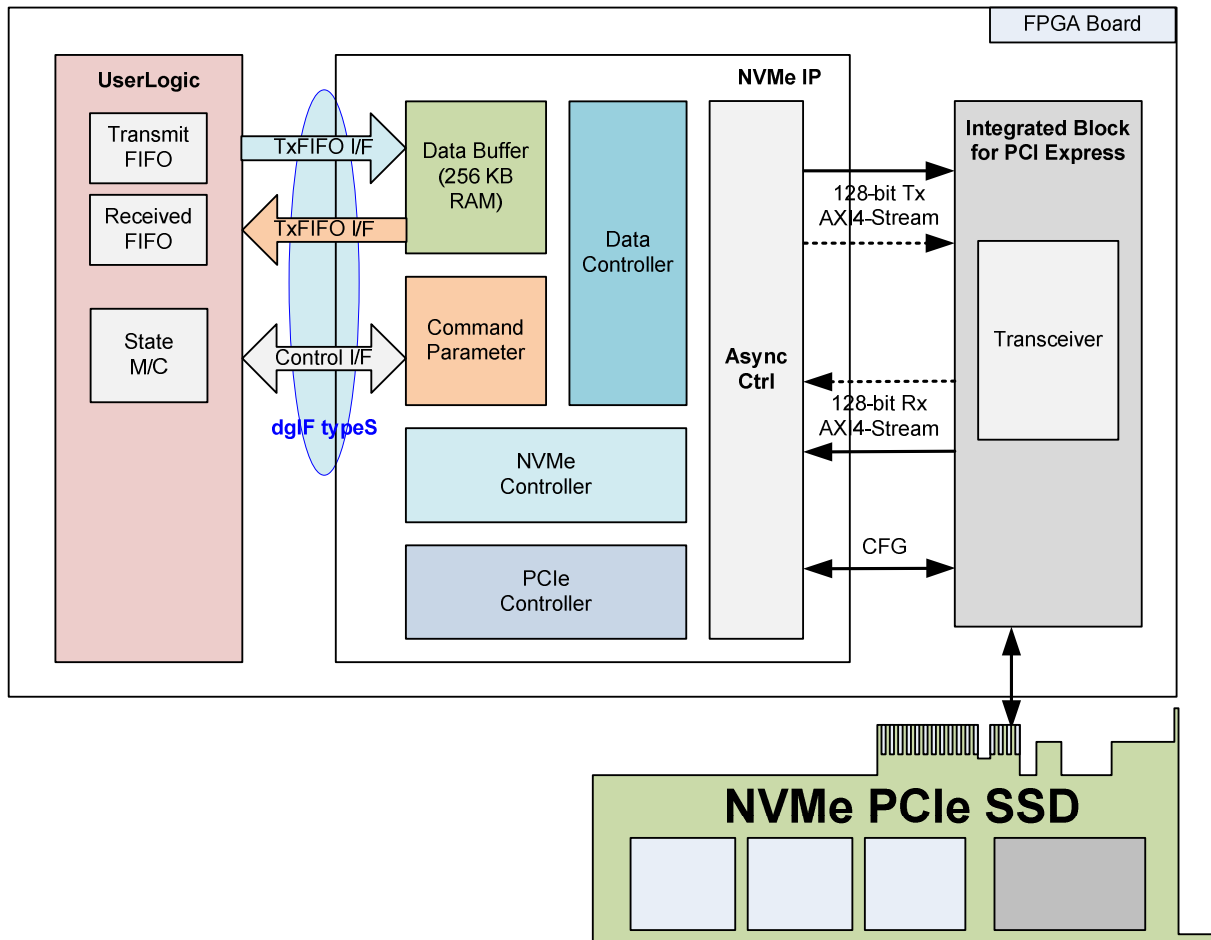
FPGA Board

UserLogic

Transmit FIFO

Received FIFO

State M/C

TxFIFO I/F

TxFIFO I/F

Control I/F

dgIF typeS

NVMe IP

Data Buffer (256 KB RAM)

Command Parameter

Data Controller

NVMe Controller

PCIe Controller

Async Ctrl

128-bit Tx AXI4-Stream

128-bit Rx AXI4-Stream

CFG

Integrated Block for PCI Express

Transceiver

NVMe PCIe SSD